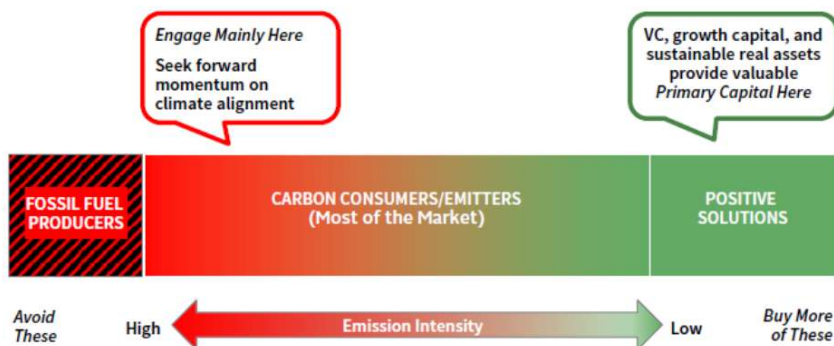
Engage Mainly Here

Seek forward momentum on climate alignment

VC, growth capital, and sustainable real assets provide valuable Primary Capital Here

FOSSIL FUEL PRODUCERS

CARBON CONSUMERS/EMITTERS (Most of the Market)

POSITIVE SOLUTIONS

Avoid These

High

Emission Intensity

Low

Buy More of These